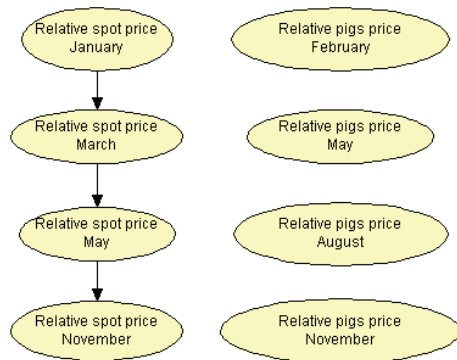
Relative spot price January

Relative pigs price February

Relative spot price March

Relative pigs price May

Relative spot price May

Relative pigs price August

Relative spot price November

Relative pigs price November